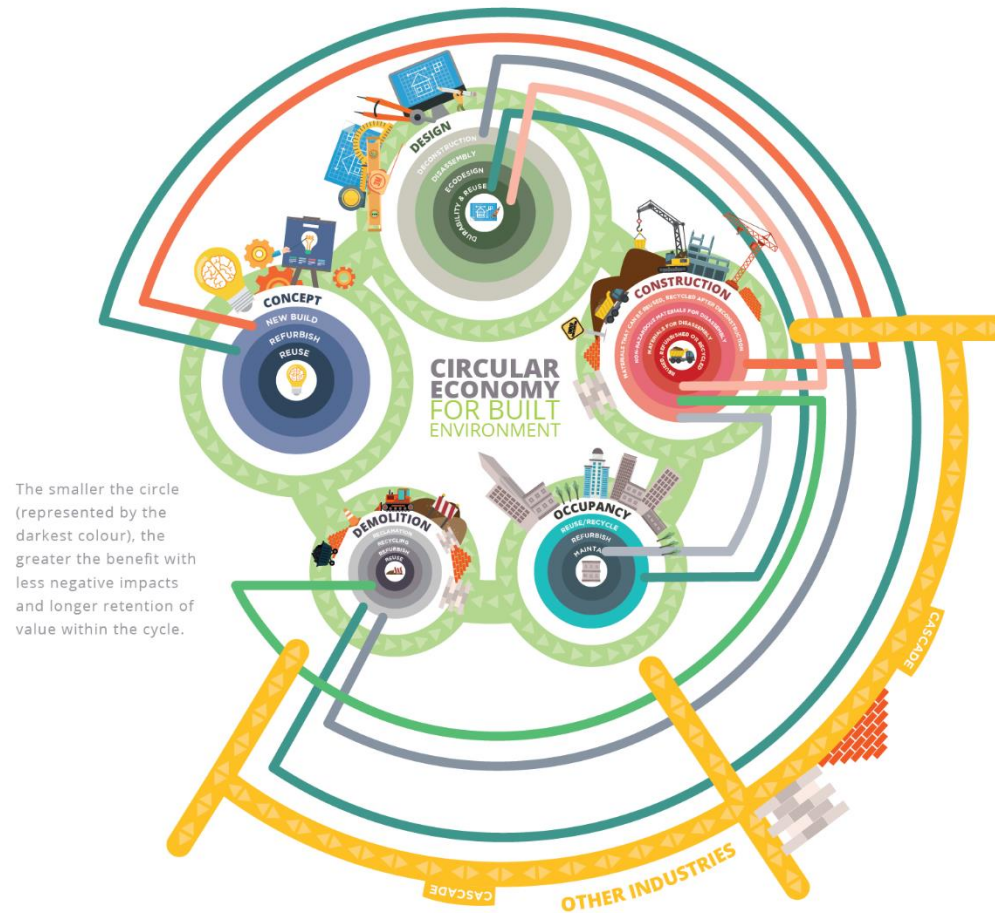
DESIGN
DECONSTRUCTION
DISASSEMBLY
ECODESIGN
DURABILITY & REUSE

CONCEPT
NEW BUILD
REFURBISH
REUSE

CONSTRUCTION
MATERIALS THAT CAN BE REUSED, RECYCLED AFTER DECONSTRUCTION
NON-HAZARDOUS MATERIALS FOR DISASSEMBLY
MATERIALS FOR DISASSEMBLY
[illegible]

CIRCULAR ECONOMY FOR BUILT ENVIRONMENT

The smaller the circle (represented by the darkest colour), the greater the benefit with less negative impacts and longer retention of value within the cycle.

DEMOLITION
RECLAMATION
RECYCLING
REFURBISH
REUSE

OCCUPANCY
REUSE/RECYCLE
REFURBISH
MAINTAIN

CASCADE
CASCADE
OTHER INDUSTRIES